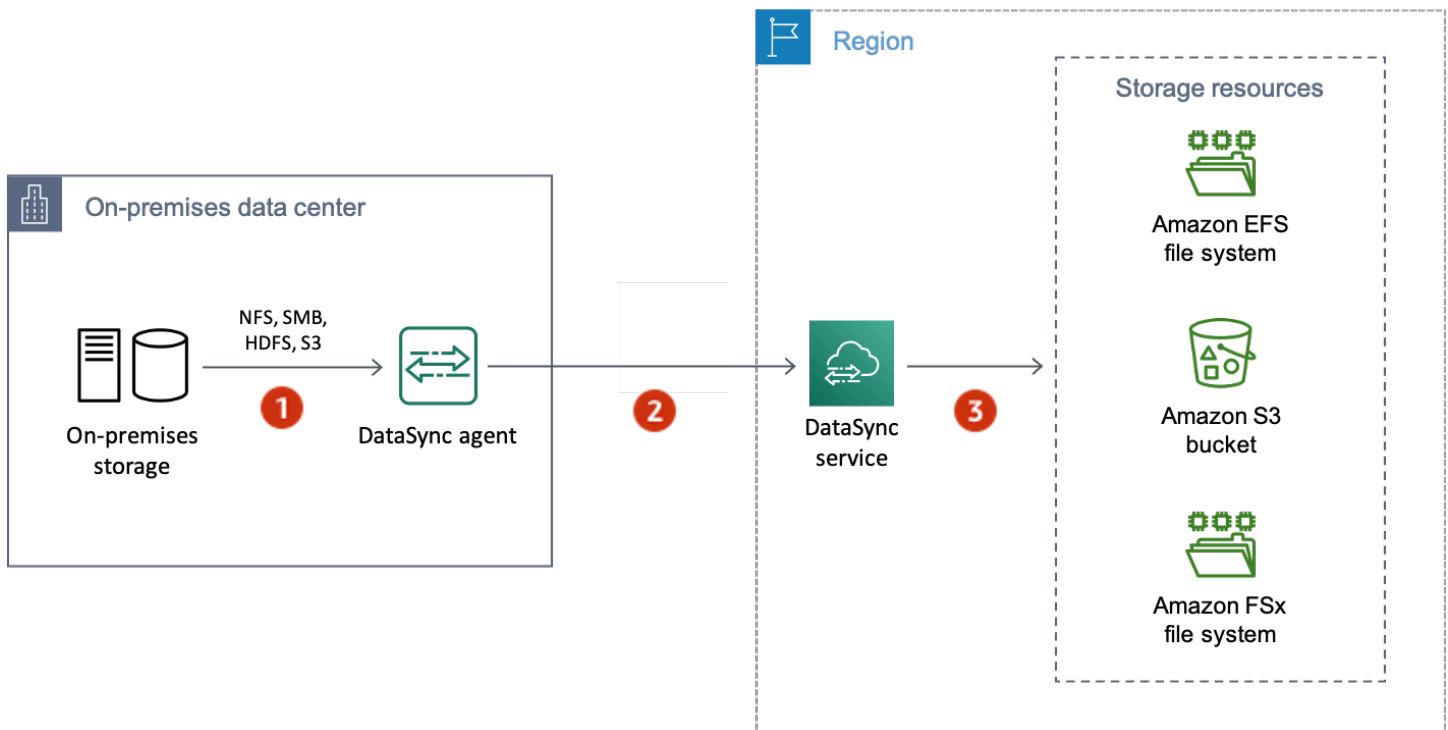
Region

Storage resources

On-premises data center

NFS, SMB, HDFS, S3

1

On-premises storage

DataSync agent

2

DataSync service

3

Amazon EFS file system

Amazon S3 bucket

Amazon FSx file system